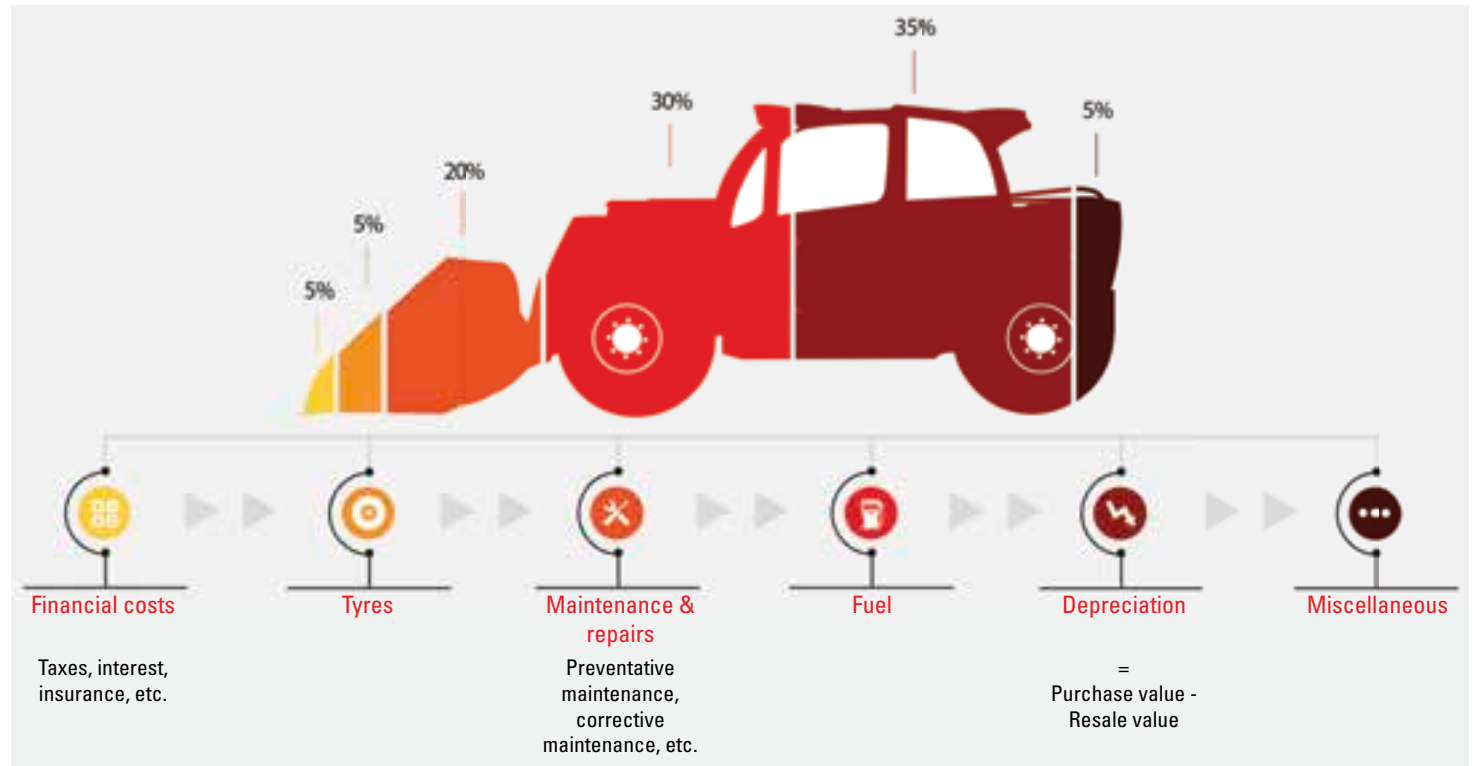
35%

30%

5%

20%

5%

5%

Financial costs

Taxes, interest, insurance, etc.

Tyres

Maintenance & repairs

Preventative maintenance, corrective maintenance, etc.

Fuel

Depreciation

=
Purchase value - Resale value

Miscellaneous